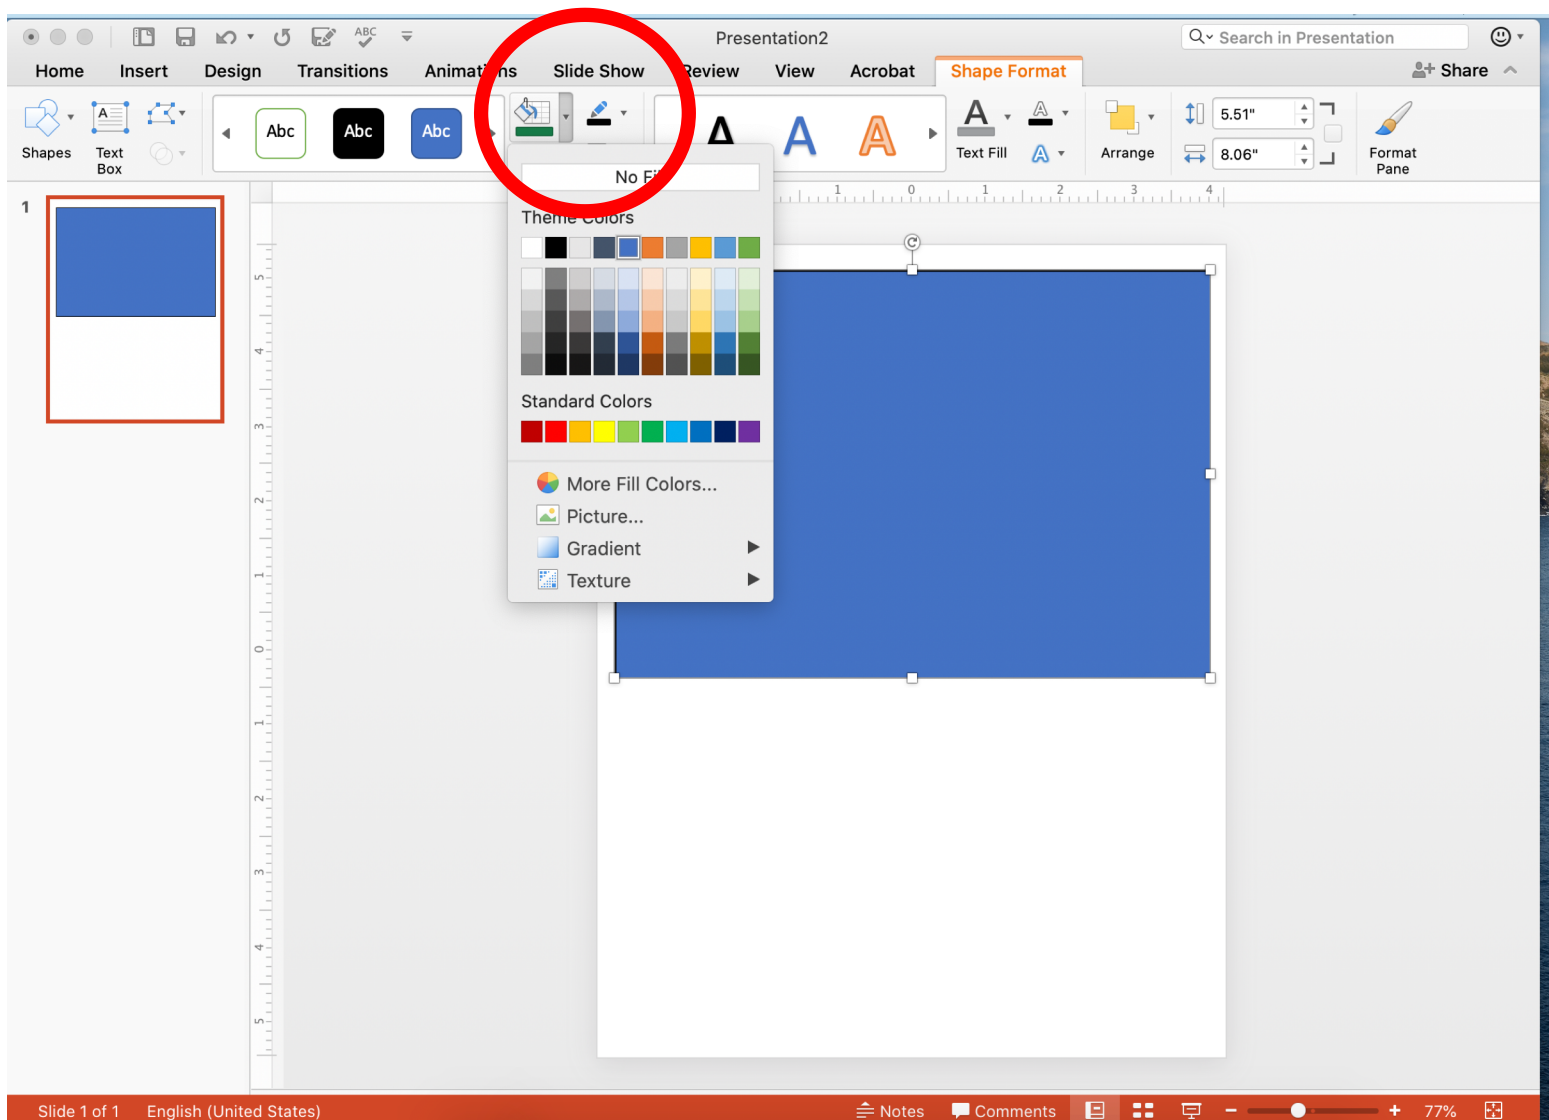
Presentation2

Search in Presentation

Home Insert Design Transitions Animat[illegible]ns Slide Show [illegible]eview View Acrobat Shape Format

Share

Shapes Text Box

Abc Abc Abc

A A A

Text Fill

Arrange

5.51"

8.06"

Format Pane

No Fi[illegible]

The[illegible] Colors

Standard Colors

More Fill Colors...

Picture...

Gradient

Texture

1

Slide 1 of 1 English (United States)

Notes Comments

77%